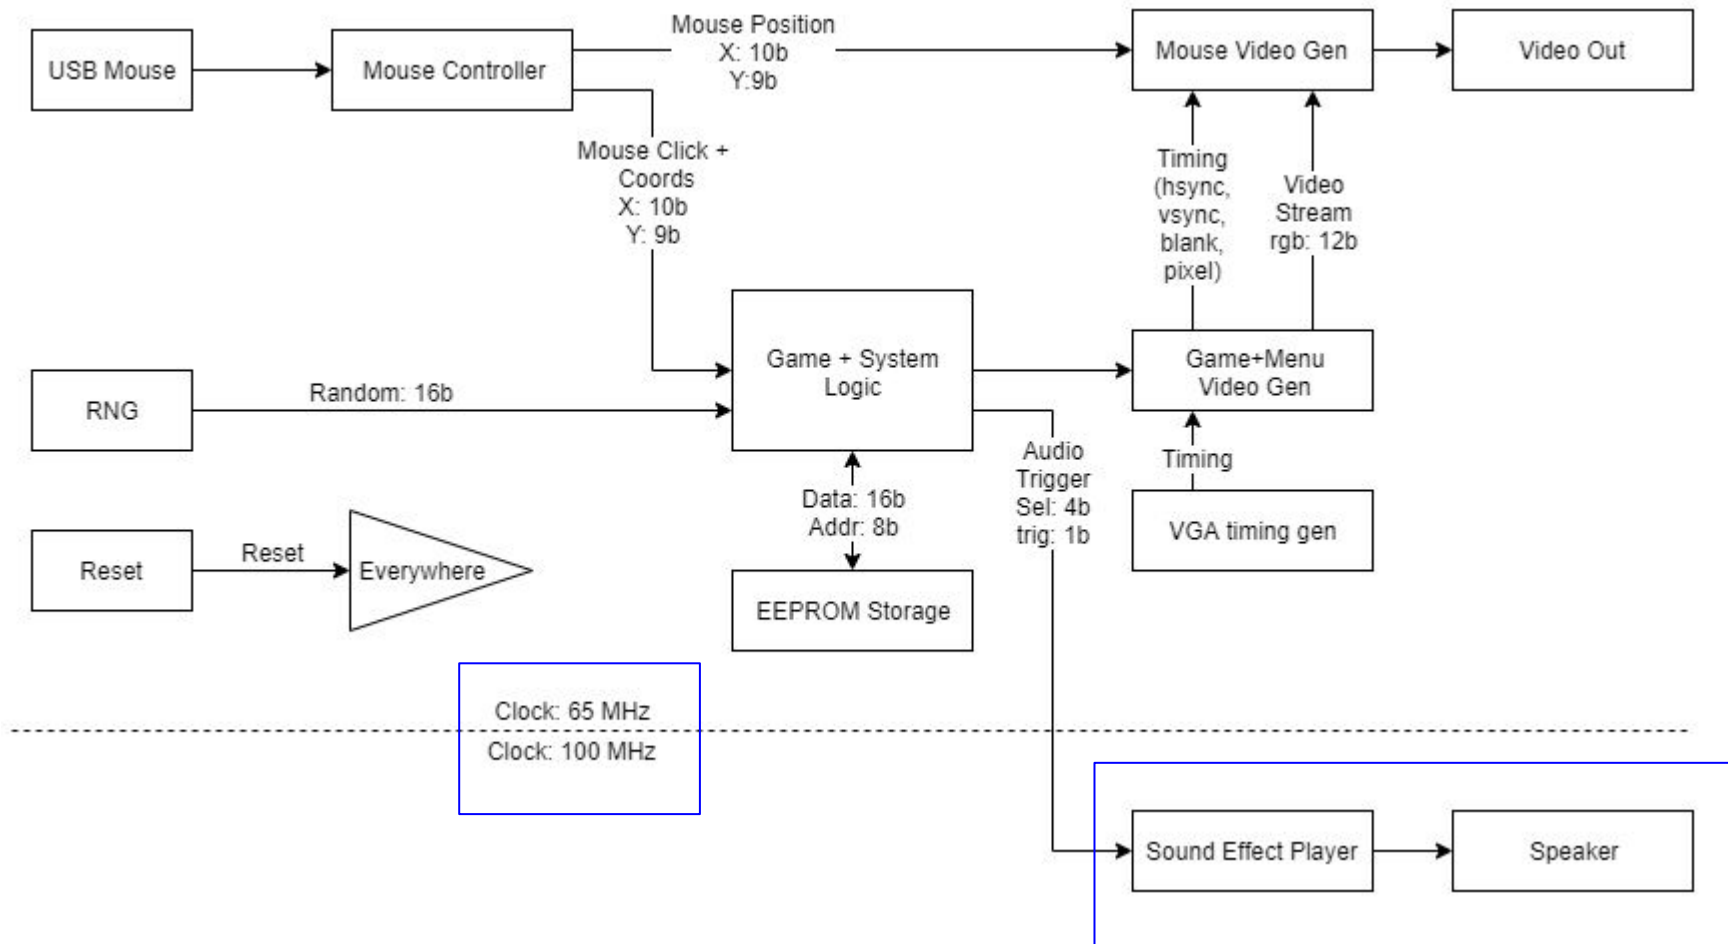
USB Mouse

Mouse Controller

Mouse Position
X: 10b
Y:9b

Mouse Video Gen

Video Out

Mouse Click + Coords
X: 10b
Y: 9b

Timing (hsync, vsync, blank, pixel)

Video Stream rgb: 12b

RNG

Random: 16b

Game + System Logic

Game+Menu Video Gen

Audio Trigger
Sel: 4b
trig: 1b

Timing

Data: 16b
Addr: 8b

Reset

Reset

Everywhere

VGA timing gen

EEPROM Storage

Clock: 65 MHz

Clock: 100 MHz

Sound Effect Player

Speaker